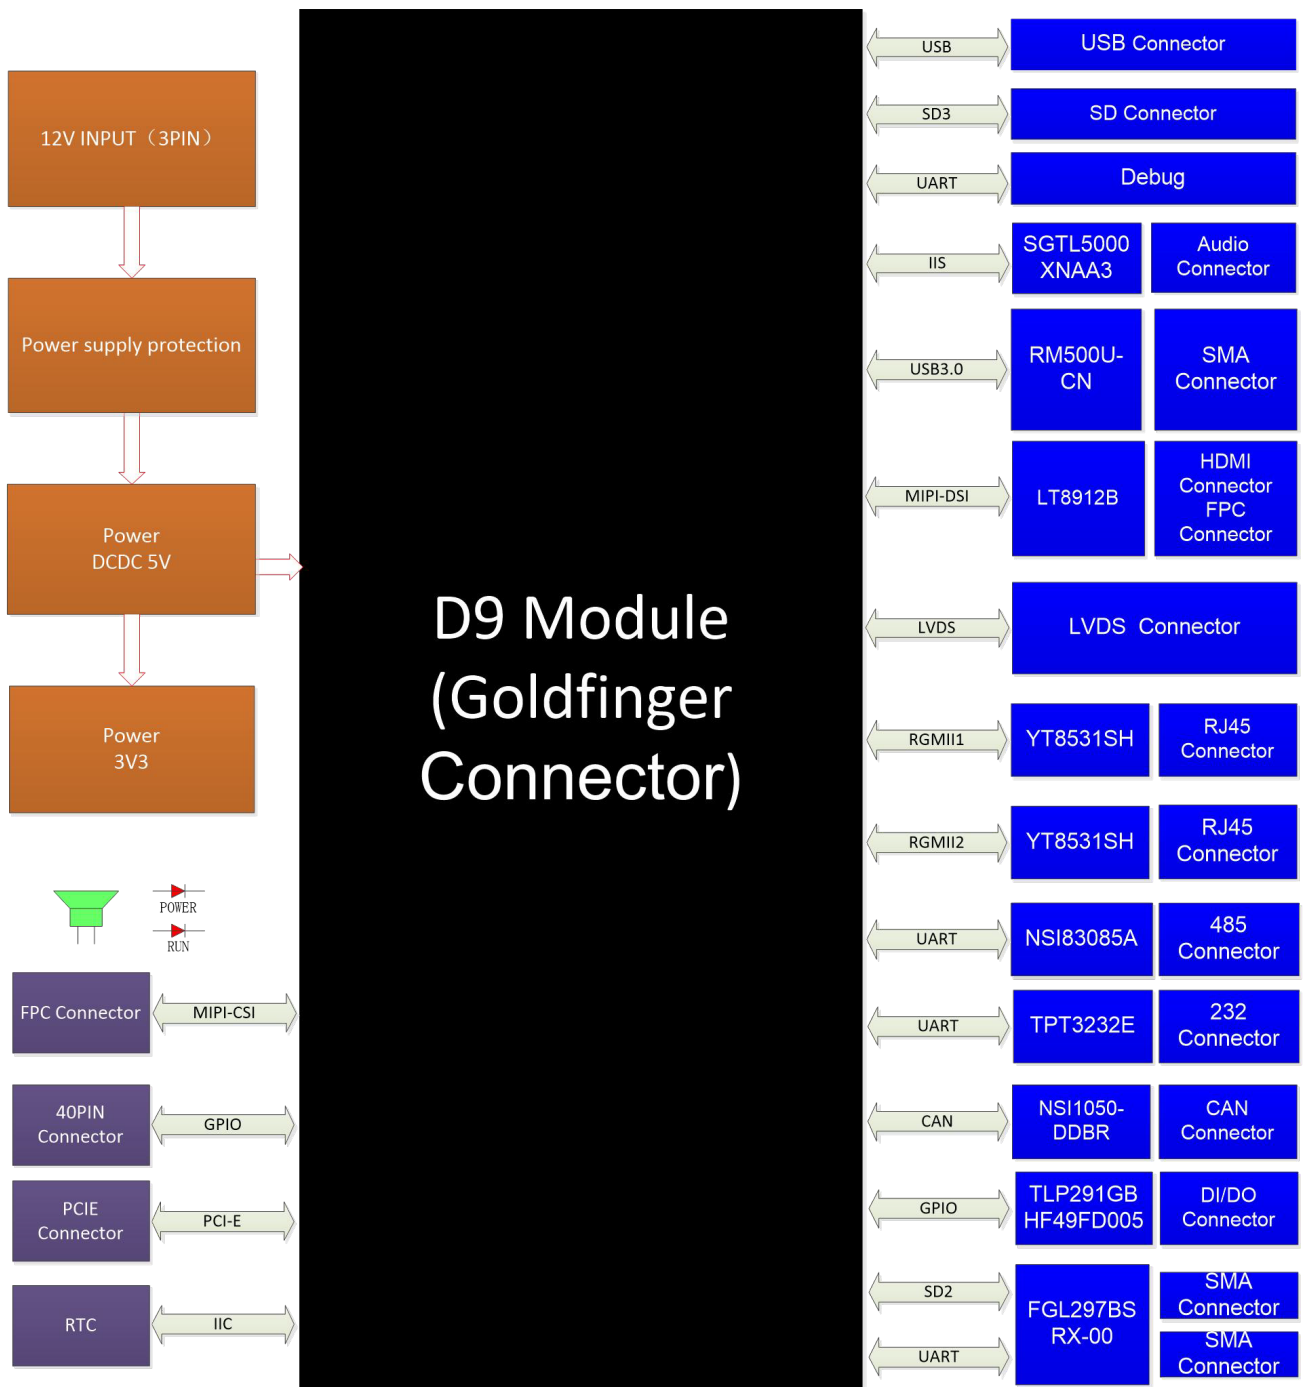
12V INPUT（3PIN）

Power supply protection

Power DCDC 5V

Power 3V3

POWER
RUN

FPC Connector
MIPI-CSI

40PIN Connector
GPIO

PCIE Connector
PCI-E

RTC
IIC

D9 Module (Goldfinger Connector)

USB
USB Connector

SD3
SD Connector

UART
Debug

IIS
SGTL5000 XNAA3
Audio Connector

USB3.0
RM500U-CN
SMA Connector

MIPI-DSI
LT8912B
HDMI Connector FPC Connector

LVDS
LVDS Connector

RGMII1
YT8531SH
RJ45 Connector

RGMII2
YT8531SH
RJ45 Connector

UART
NSI83085A
485 Connector

UART
TPT3232E
232 Connector

CAN
NSI1050-DDBR
CAN Connector

GPIO
TLP291GB HF49FD005
DI/DO Connector

SD2
UART
FGL297BS RX-00
SMA Connector
SMA Connector